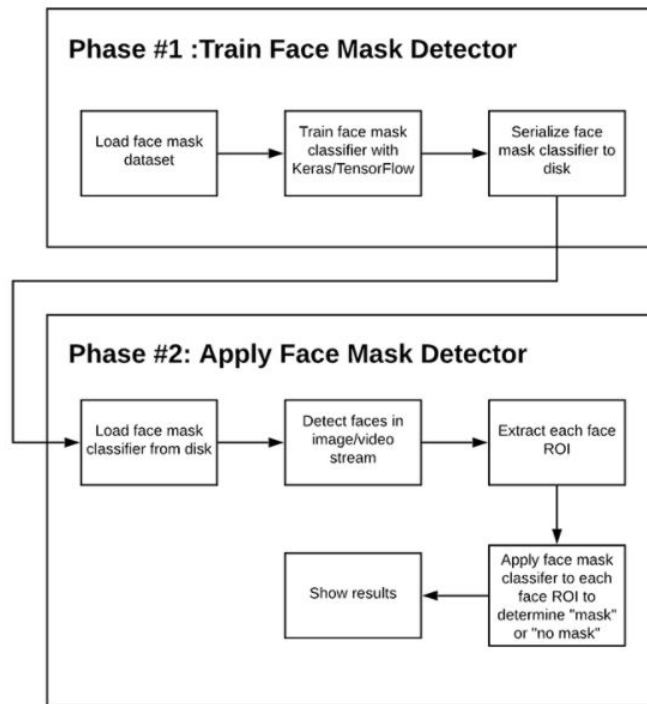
Phase #1 :Train Face Mask Detector

Load face mask dataset

Train face mask classifier with Keras/TensorFlow

Serialize face mask classifier to disk

Phase #2: Apply Face Mask Detector

Load face mask classifier from disk

Detect faces in image/video stream

Extract each face ROI

Apply face mask classifer to each face ROI to determine "mask" or "no mask"

Show results